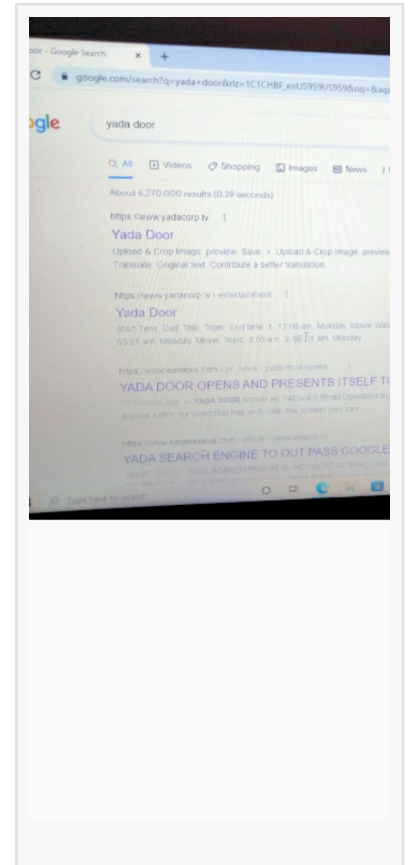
oor - Google Search ×

google.com/search?q=yada+door&rlz=1C1CHBF_enUS959US959&oq=&aqs

gle

yada door

All Videos Shopping Images News

About 6,270,000 results (0.39 seconds)

https://www.yadacorp.tv

Yada Door

Upload & Crop Image: preview. Save. ×. Upload & Crop Image: preview. Translate. Original text. Contribute a better translation.

https://www.yadacorp.tv › entertainment

Yada Door

Start Time. Day. Title. Topic. End time. 1. 12:00 am. Monday. Movie Watch. 03:01 am. Monday. Movie. Topic. 4:59 a.m. 3. 05:01 am. Monday.

https://www.einnews.com › pr_news › yada-door-opens...

YADA DOOR OPENS AND PRESENTS ITSELF TO

20 minutes ago — YADA DOOR known as YADA 4.0 Small Operation System anyone within the world that has wi-fi, cell. this system they can ...

https://www.einpresswire.com › article › yada-search-en...

YADA SEARCH ENGINE TO OUT PASS GOOGLE

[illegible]

Type here to search